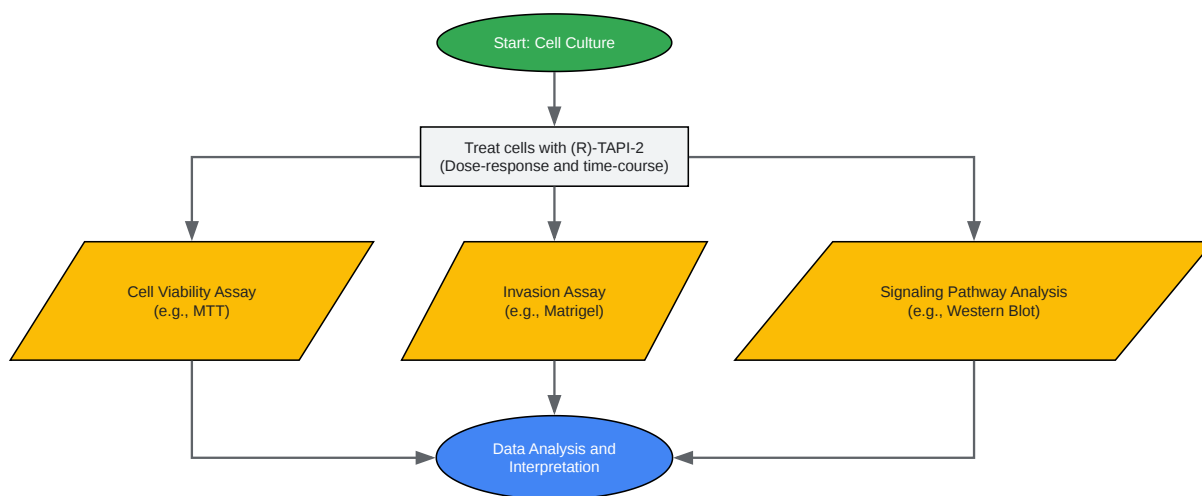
Start: Cell Culture

Treat cells with (R)-TAPI-2
(Dose-response and time-course)

Cell Viability Assay
(e.g., MTT)

Invasion Assay
(e.g., Matrigel)

Signaling Pathway Analysis
(e.g., Western Blot)

Data Analysis and
Interpretation